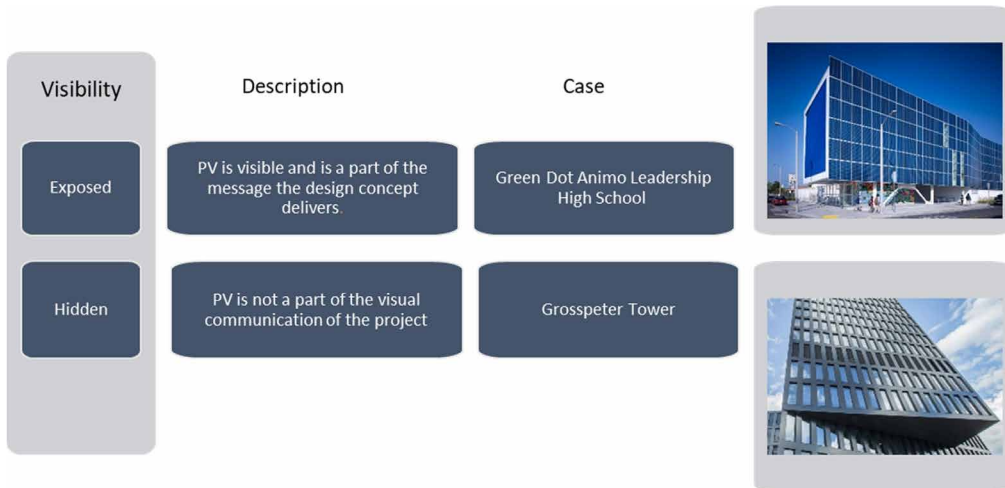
| Visibility | Description | Case |
|---|---|---|
| Exposed | PV is visible and is a part of the message the design concept delivers. | Green Dot Animo Leadership High School |
| Hidden | PV is not a part of the visual communication of the project | Grosspeter Tower |